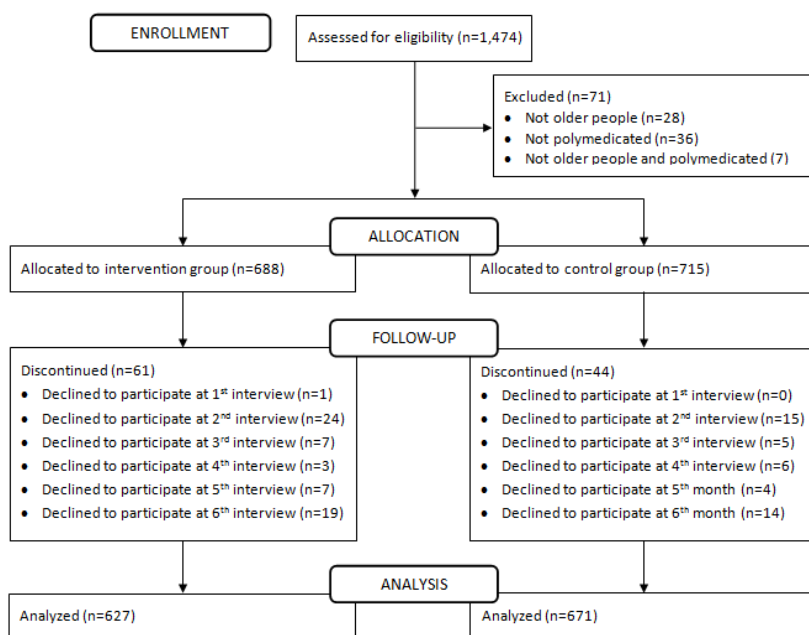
ENROLLMENT

Assessed for eligibility (n=1,474)

Excluded (n=71)
- Not older people (n=28)
- Not polymedicated (n=36)
- Not older people and polymedicated (7)

ALLOCATION

Allocated to intervention group (n=688)

Allocated to control group (n=715)

FOLLOW-UP

Discontinued (n=61)
- Declined to participate at 1$^{st}$ interview (n=1)
- Declined to participate at 2$^{nd}$ interview (n=24)
- Declined to participate at 3$^{rd}$ interview (n=7)
- Declined to participate at 4$^{th}$ interview (n=3)
- Declined to participate at 5$^{th}$ interview (n=7)
- Declined to participate at 6$^{th}$ interview (n=19)

Discontinued (n=44)
- Declined to participate at 1$^{st}$ interview (n=0)
- Declined to participate at 2$^{nd}$ interview (n=15)
- Declined to participate at 3$^{rd}$ interview (n=5)
- Declined to participate at 4$^{th}$ interview (n=6)
- Declined to participate at 5$^{th}$ month (n=4)
- Declined to participate at 6$^{th}$ month (n=14)

ANALYSIS

Analyzed (n=627)

Analyzed (n=671)